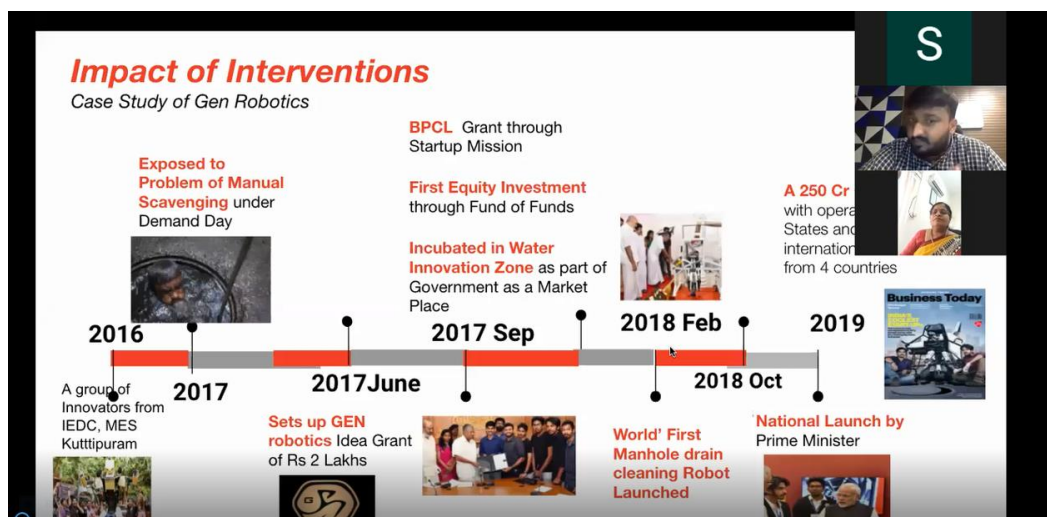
Impact of Interventions
Case Study of Gen Robotics

Exposed to Problem of Manual Scavenging under Demand Day

BPCL Grant through Startup Mission

First Equity Investment through Fund of Funds

Incubated in Water Innovation Zone as part of Government as a Market Place

A 250 Cr with opera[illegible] States and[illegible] internation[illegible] from 4 countries

S

Business Today

2016
2017
2017June
2017 Sep
2018 Feb
2018 Oct
2019

A group of Innovators from IEDC, MES Kuttipuram

Sets up GEN robotics Idea Grant of Rs 2 Lakhs

World' First Manhole drain cleaning Robot Launched

National Launch by Prime Minister